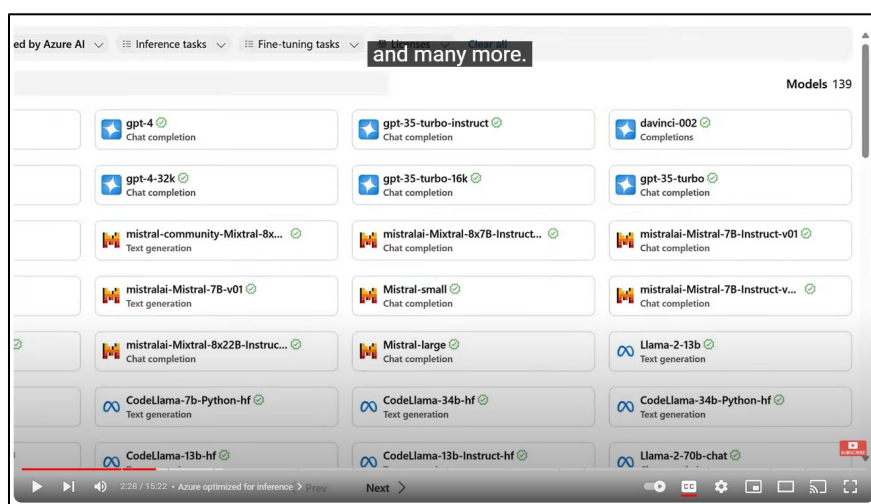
ed by Azure AI ⌄ Inference tasks ⌄ Fine-tuning tasks ⌄ and many more.

Models 139

gpt-4
Chat completion

gpt-35-turbo-instruct
Chat completion

davinci-002
Completions

gpt-4-32k
Chat completion

gpt-35-turbo-16k
Chat completion

gpt-35-turbo
Chat completion

mistral-community-Mixtral-8x...
Text generation

mistralai-Mixtral-8x7B-Instruct...
Chat completion

mistralai-Mistral-7B-Instruct-v01
Chat completion

mistralai-Mistral-7B-v01
Text generation

Mistral-small
Chat completion

mistralai-Mistral-7B-Instruct-v...
Chat completion

mistralai-Mixtral-8x22B-Instruc...
Chat completion

Mistral-large
Chat completion

Llama-2-13b
Text generation

CodeLlama-7b-Python-hf
Text generation

CodeLlama-34b-hf
Text generation

CodeLlama-34b-Python-hf
Text generation

CodeLlama-13b-hf

CodeLlama-13b-Instruct-hf

Llama-2-70b-chat

SUBSCRIBE

2:28 / 15:22 • Azure optimized for inference > Prev Next >

CC